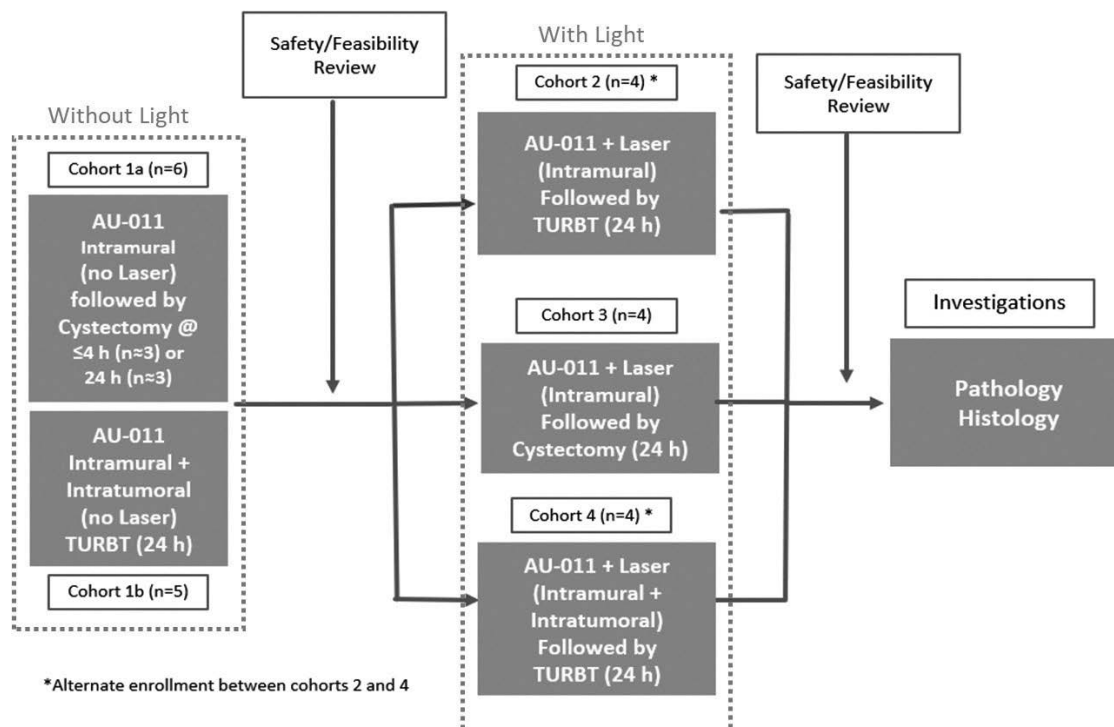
Safety/Feasibility Review

With Light

Without Light

Cohort 1a (n=6)

AU-011 Intramural (no Laser) followed by Cystectomy @ ≤4 h (n≈3) or 24 h (n≈3)

AU-011 Intramural + Intratumoral (no Laser) TURBT (24 h)

Cohort 1b (n=5)

Cohort 2 (n=4) *

AU-011 + Laser (Intramural) Followed by TURBT (24 h)

Cohort 3 (n=4)

AU-011 + Laser (Intramural) Followed by Cystectomy (24 h)

Cohort 4 (n=4) *

AU-011 + Laser (Intramural + Intratumoral) Followed by TURBT (24 h)

Safety/Feasibility Review

Investigations

Pathology Histology

*Alternate enrollment between cohorts 2 and 4